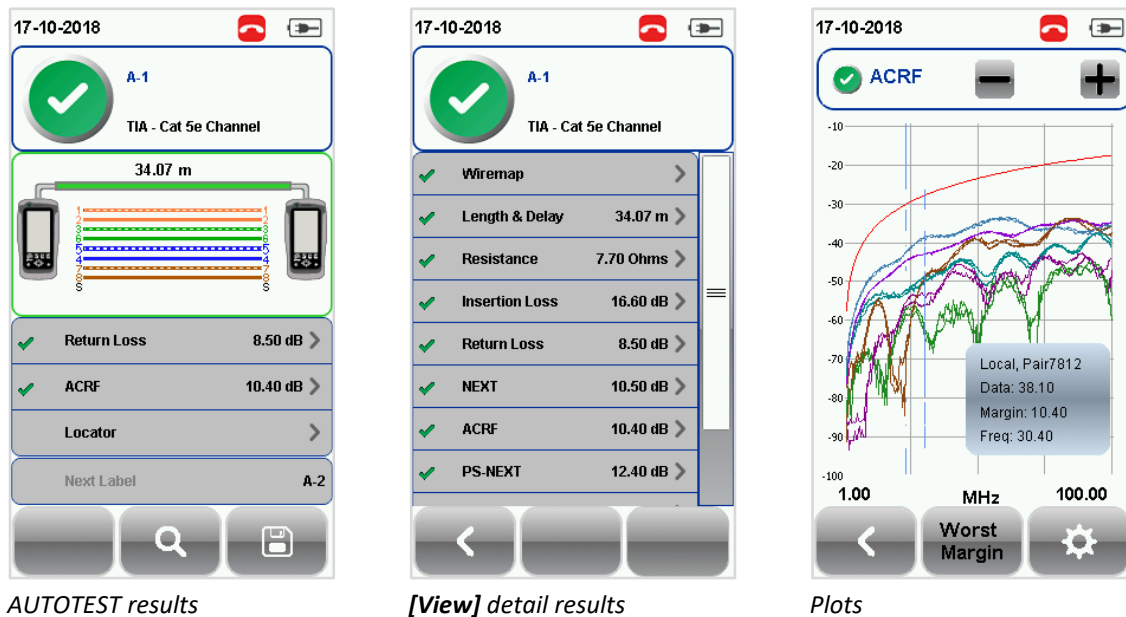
17-10-2018

A-1

TIA - Cat 5e Channel

34.07 m

1 2 3 6 5 4 7 8 S

1 2 3 6 5 4 7 8 S

Return Loss 8.50 dB

ACRF 10.40 dB

Locator

Next Label A-2

AUTOTEST results

17-10-2018

A-1

TIA - Cat 5e Channel

Wiremap

Length & Delay 34.07 m

Resistance 7.70 Ohms

Insertion Loss 16.60 dB

Return Loss 8.50 dB

NEXT 10.50 dB

ACRF 10.40 dB

PS-NEXT 12.40 dB

[View] detail results

17-10-2018

ACRF

-10
-20
-30
-40
-50
-60
-70
-80
-90
-100

Local, Pair7812
Data: 38.10
Margin: 10.40
Freq: 30.40

1.00 MHz 100.00

Worst Margin

Plots